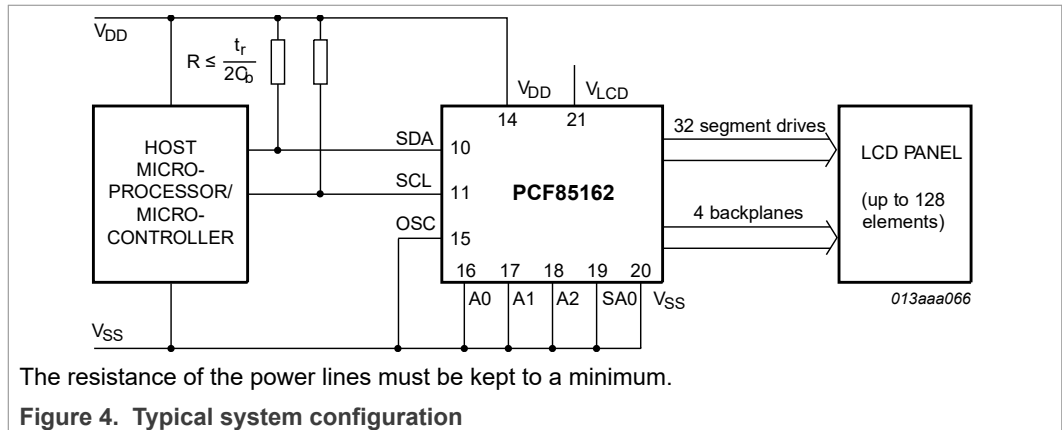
$V_{DD}$

$R \leq \frac{t_r}{2C_b}$

$V_{DD}$ $V_{LCD}$

14 21

HOST MICRO-PROCESSOR/ MICRO-CONTROLLER

SDA 10

SCL 11

OSC 15

PCF85162

32 segment drives

4 backplanes

LCD PANEL

(up to 128 elements)

16 17 18 19 20

A0 A1 A2 SA0 $V_{SS}$

013aaa066

$V_{SS}$

The resistance of the power lines must be kept to a minimum.

**Figure 4. Typical system configuration**